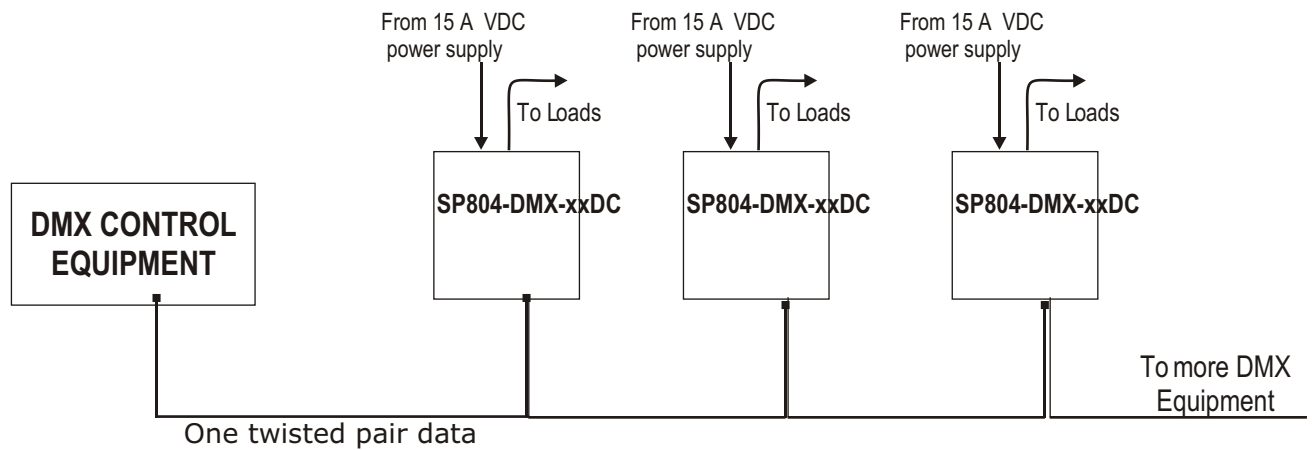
From 15 A VDC power supply

To Loads

From 15 A VDC power supply

To Loads

From 15 A VDC power supply

To Loads

DMX CONTROL EQUIPMENT

SP804-DMX-xxDC

SP804-DMX-xxDC

SP804-DMX-xxDC

To more DMX Equipment

One twisted pair data